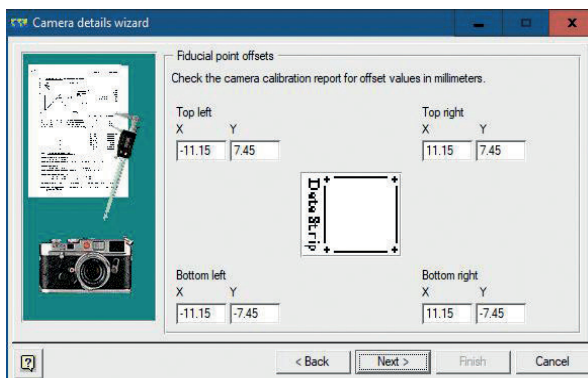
Camera details wizard

Fiducial point offsets

Check the camera calibration report for offset values in millimeters.

Top left
X Y
-11.15 7.45

Top right
X Y
11.15 7.45

Data Strip

Bottom left
X Y
-11.15 -7.45

Bottom right
X Y
11.15 -7.45

?

< Back
Next >
Finish
Cancel